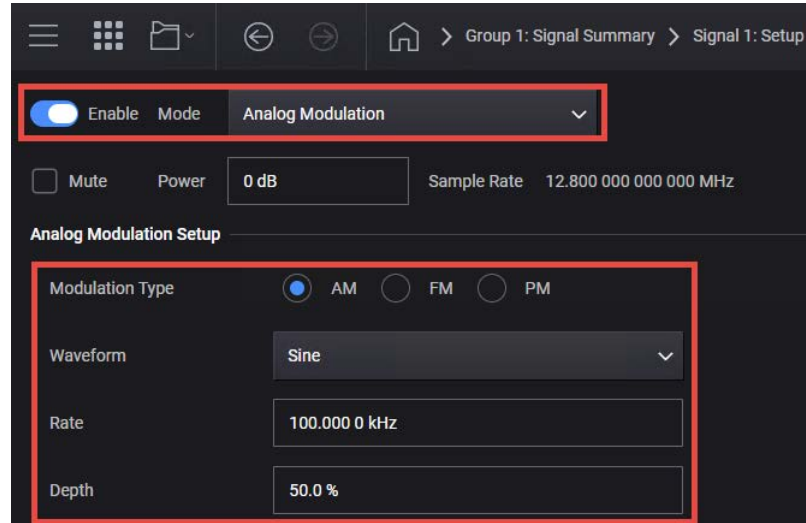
> Group 1: Signal Summary > Signal 1: Setup

Enable Mode Analog Modulation

Mute Power 0 dB Sample Rate 12.800 000 000 000 MHz

Analog Modulation Setup

Modulation Type AM FM PM

Waveform Sine

Rate 100.000 0 kHz

Depth 50.0 %